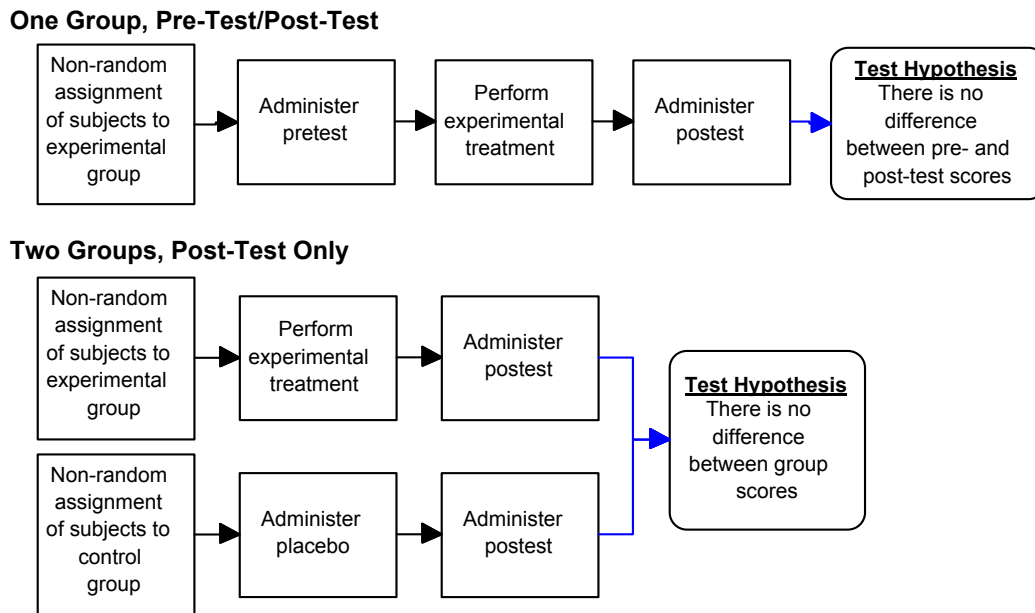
One Group, Pre-Test/Post-Test

Non-random assignment of subjects to experimental group

Administer pretest

Perform experimental treatment

Administer postest

Test Hypothesis
There is no difference between pre- and post-test scores

Two Groups, Post-Test Only

Non-random assignment of subjects to experimental group

Perform experimental treatment

Administer postest

Non-random assignment of subjects to control group

Administer placebo

Administer postest

Test Hypothesis
There is no difference between group scores